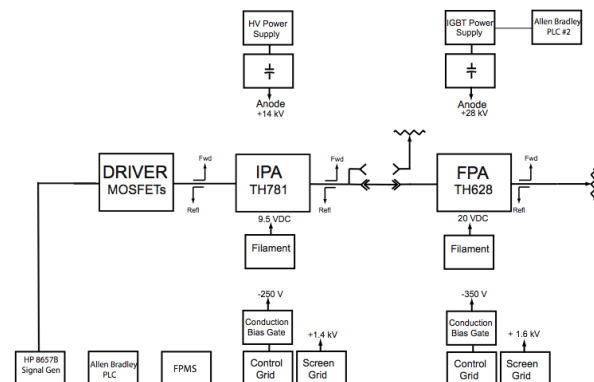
HV Power Supply

Anode
+14 kV

IGBT Power Supply

Allen Bradley PLC #2

Anode
+28 kV

DRIVER
MOSFETs

IPA
TH781

Fwd

Refl

Fwd

Refl

FPA
TH628

Fwd

Refl

9.5 VDC

Filament

20 VDC

Filament

-250 V

Conduction Bias Gate

+1.4 kV

Control Grid

Screen Grid

-350 V

Conduction Bias Gate

+ 1.6 kV

Control Grid

Screen Grid

HP 8657B Signal Gen

Allen Bradley PLC

FPMS